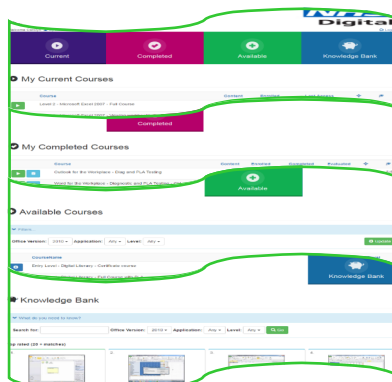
Digital

Current

Completed

Available

Knowledge Bank

My Current Courses

Course

Content

Level 2 - Microsoft Excel 2007 - Full Course

Completed

My Completed Courses

Course

Content

Outlook for the Workplace - Diag and FLA Testing

Word for the Workplace - Diagnostic and FLA Testing

Available

Available Courses

Filters

Office Version: 2010 Application: Any Level: Any

Update

CourseName

Entry Level - Digital Literacy - Certificate course

Knowledge Bank

Knowledge Bank

What do you need to know?

Search for: Office Version: 2010 Application: Any Level: Any Go

up rated (20 + matches)